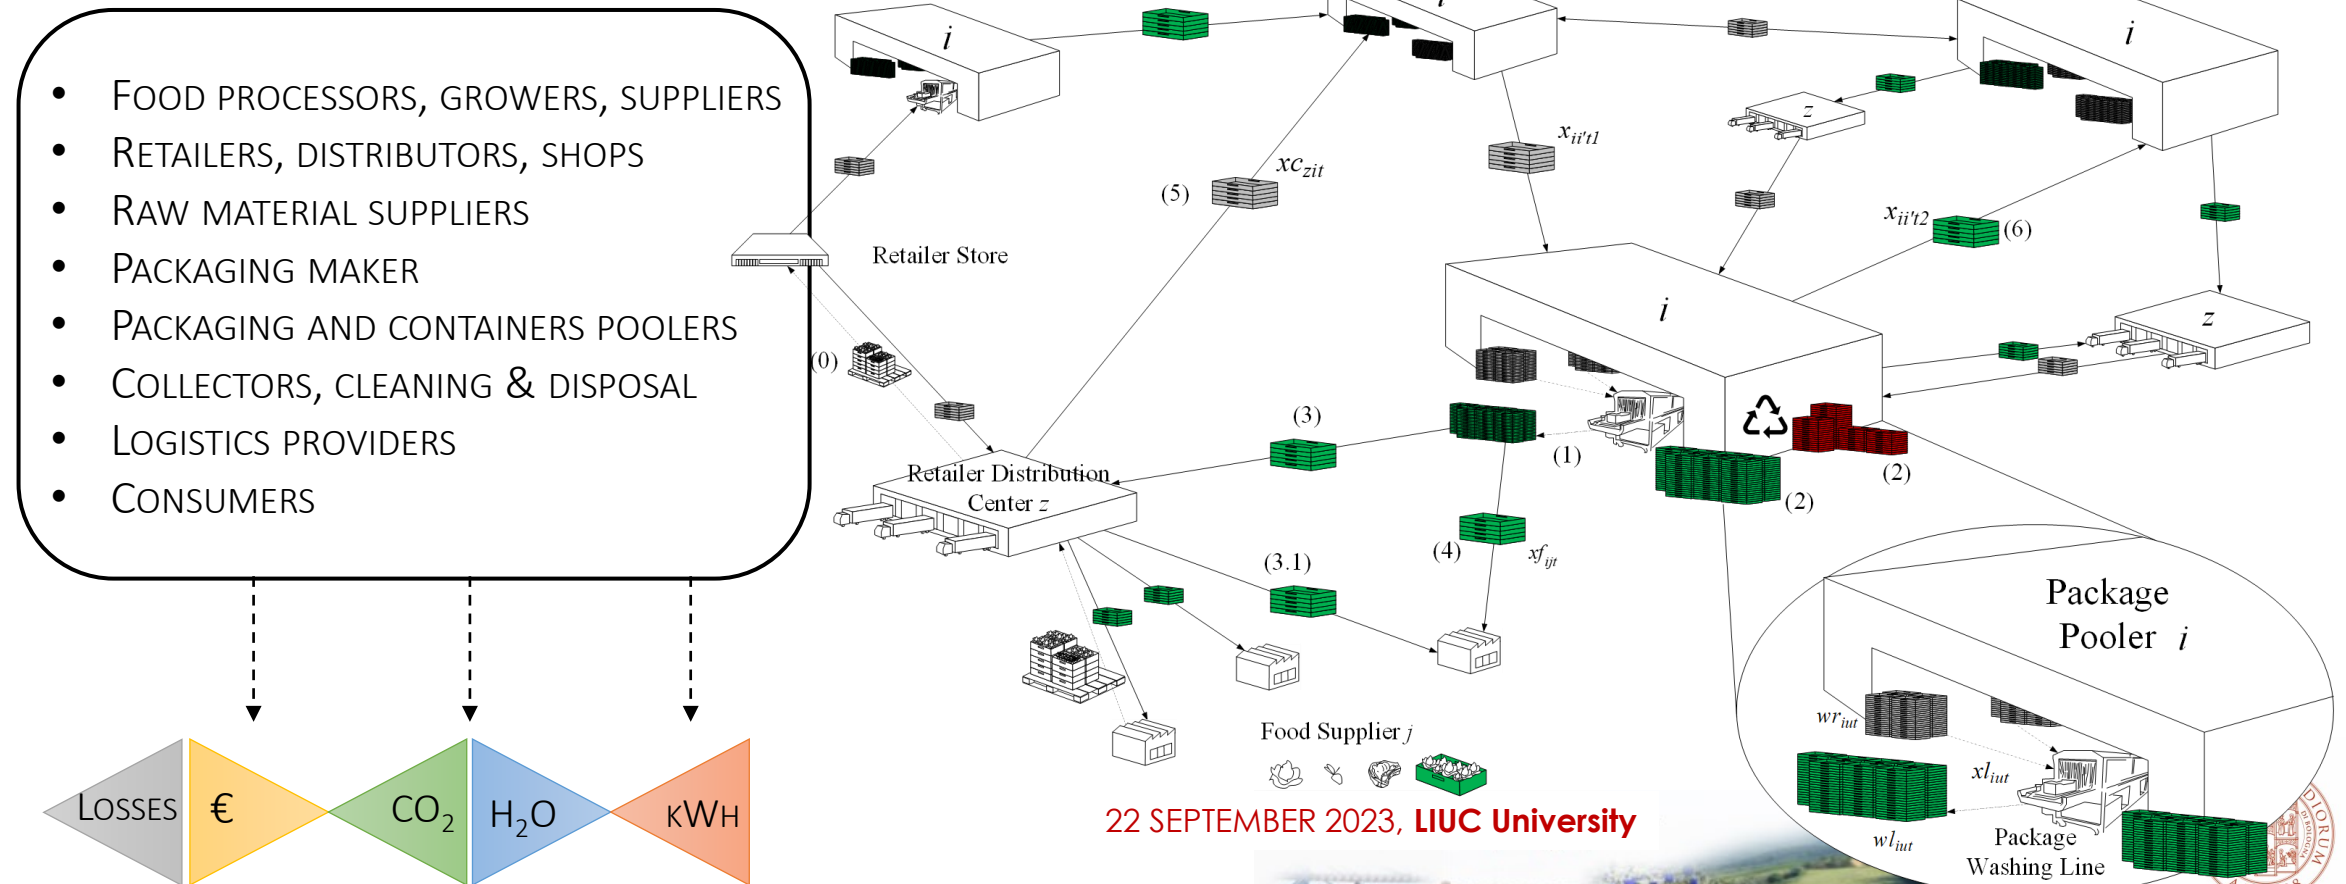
- Food processors, growers, suppliers
- Retailers, distributors, shops
- Raw material suppliers
- Packaging maker
- Packaging and containers poolers
- Collectors, cleaning & disposal
- Logistics providers
- Consumers

Losses €
$CO_2$ $H_2O$
kWh

$i$
$i$
$i$
$z$
$x_{ii't1}$
$xc_{zit}$
(5)
Retailer Store
$x_{ii't2}$
(6)
$i$
$z$
(0)
(3)
(1)
(2)
(2)
Retailer Distribution Center $z$
(4)
$xf_{ijt}$
(3.1)
Package Pooler $i$
$wr_{iut}$
$xl_{iut}$
$wl_{iut}$
Package Washing Line
Food Supplier $j$
22 September 2023, LIUC University